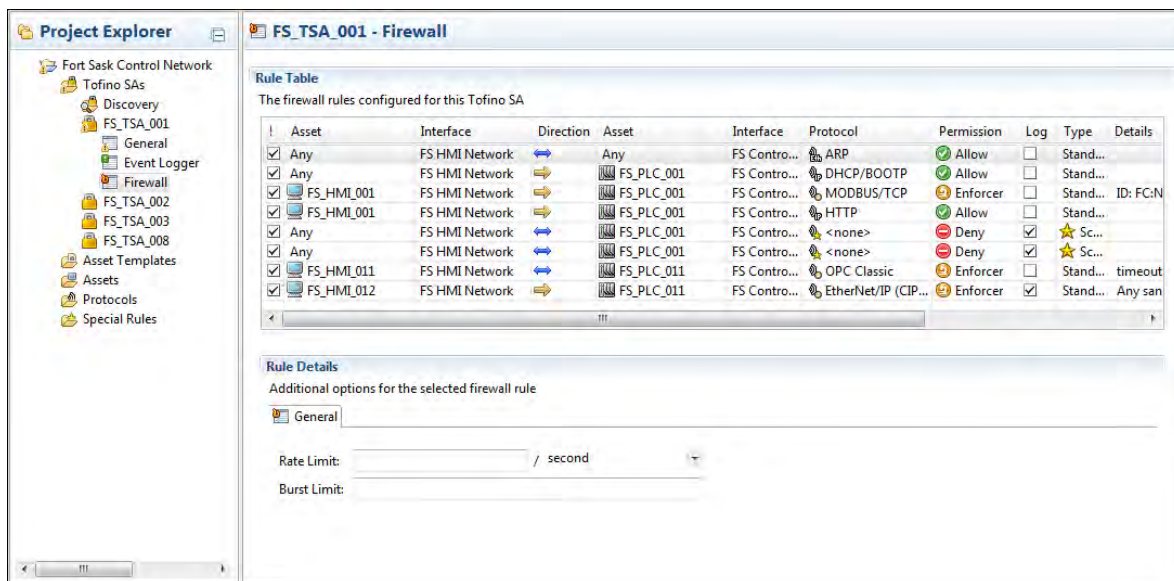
Project Explorer

Fort Sask Control Network
Tofino SAs
Discovery
FS_TSA_001
General
Event Logger
Firewall
FS_TSA_002
FS_TSA_003
FS_TSA_008
Asset Templates
Assets
Protocols
Special Rules

FS_TSA_001 - Firewall

Rule Table

The firewall rules configured for this Tofino SA

| ! | Asset | Interface | Direction | Asset | Interface | Protocol | Permission | Log | Type | Details |
|---|---|---|---|---|---|---|---|---|---|---|
| ☑ | Any | FS HMI Network | ⟺ | Any | FS Contro... | ARP | Allow | ☐ | Stand... | |
| ☑ | Any | FS HMI Network | ⇒ | FS_PLC_001 | FS Contro... | DHCP/BOOTP | Allow | ☐ | Stand... | |
| ☑ | FS_HMI_001 | FS HMI Network | ⇒ | FS_PLC_001 | FS Contro... | MODBUS/TCP | Enforcer | ☐ | Stand... | ID: FC:N |
| ☑ | FS_HMI_001 | FS HMI Network | ⇒ | FS_PLC_001 | FS Contro... | HTTP | Allow | ☐ | Stand... | |
| ☑ | Any | FS HMI Network | ⟺ | FS_PLC_001 | FS Contro... | <none> | Deny | ☑ | Sc... | |
| ☑ | Any | FS HMI Network | ⟺ | FS_PLC_001 | FS Contro... | <none> | Deny | ☑ | Sc... | |
| ☑ | FS_HMI_011 | FS HMI Network | ⟺ | FS_PLC_011 | FS Contro... | OPC Classic | Enforcer | ☐ | Stand... | timeout |
| ☑ | FS_HMI_012 | FS HMI Network | ⇒ | FS_PLC_011 | FS Contro... | EtherNet/IP (CIP... | Enforcer | ☑ | Stand... | Any san |

Rule Details

Additional options for the selected firewall rule

General

Rate Limit: / second

Burst Limit: